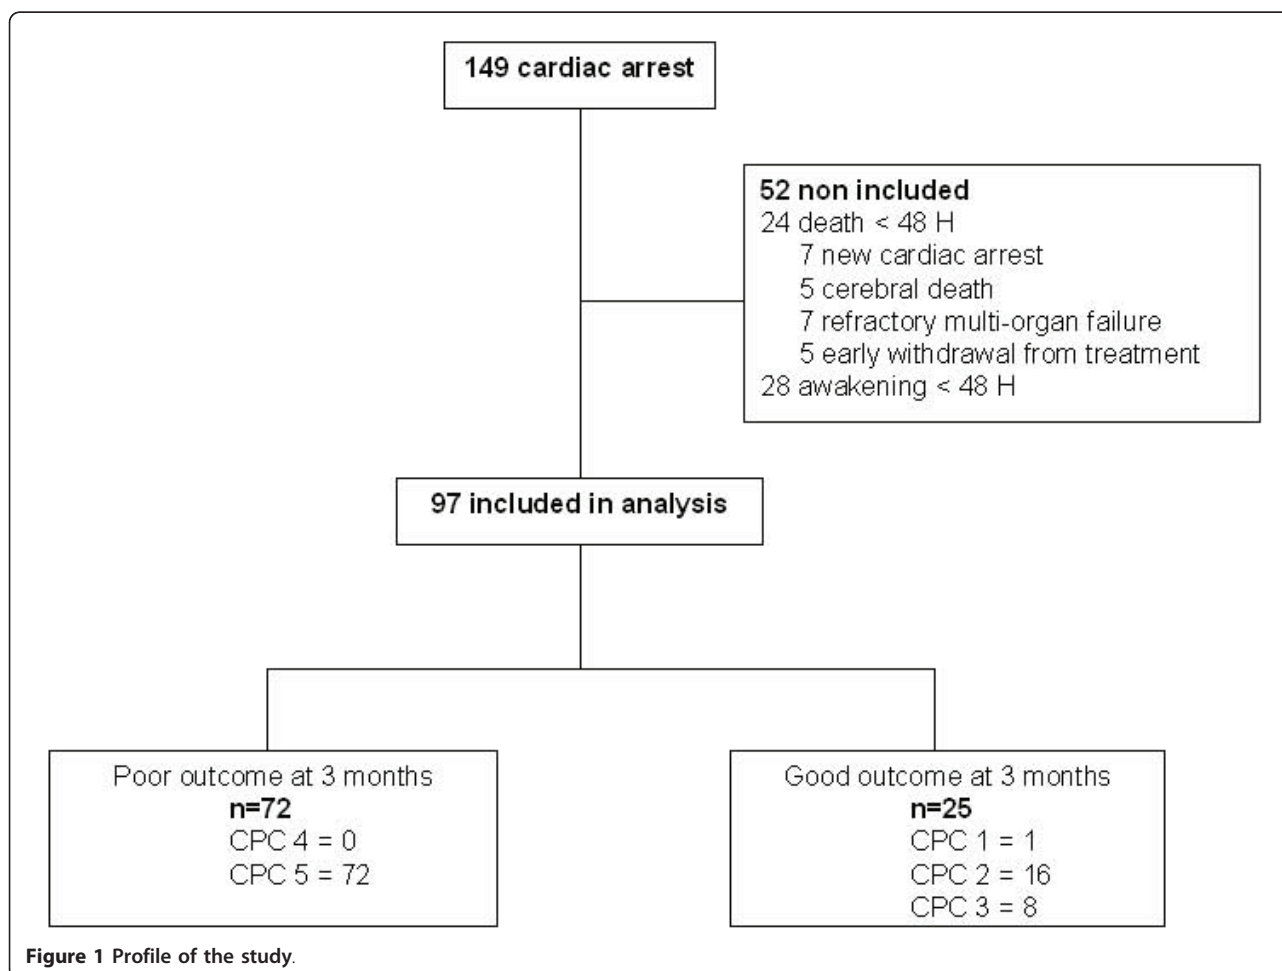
149 cardiac arrest

52 non included
24 death < 48 H
7 new cardiac arrest
5 cerebral death
7 refractory multi-organ failure
5 early withdrawal from treatment
28 awakening < 48 H

97 included in analysis

Poor outcome at 3 months
n=72
CPC 4 = 0
CPC 5 = 72

Good outcome at 3 months
n=25
CPC 1 = 1
CPC 2 = 16
CPC 3 = 8

Figure 1 Profile of the study.